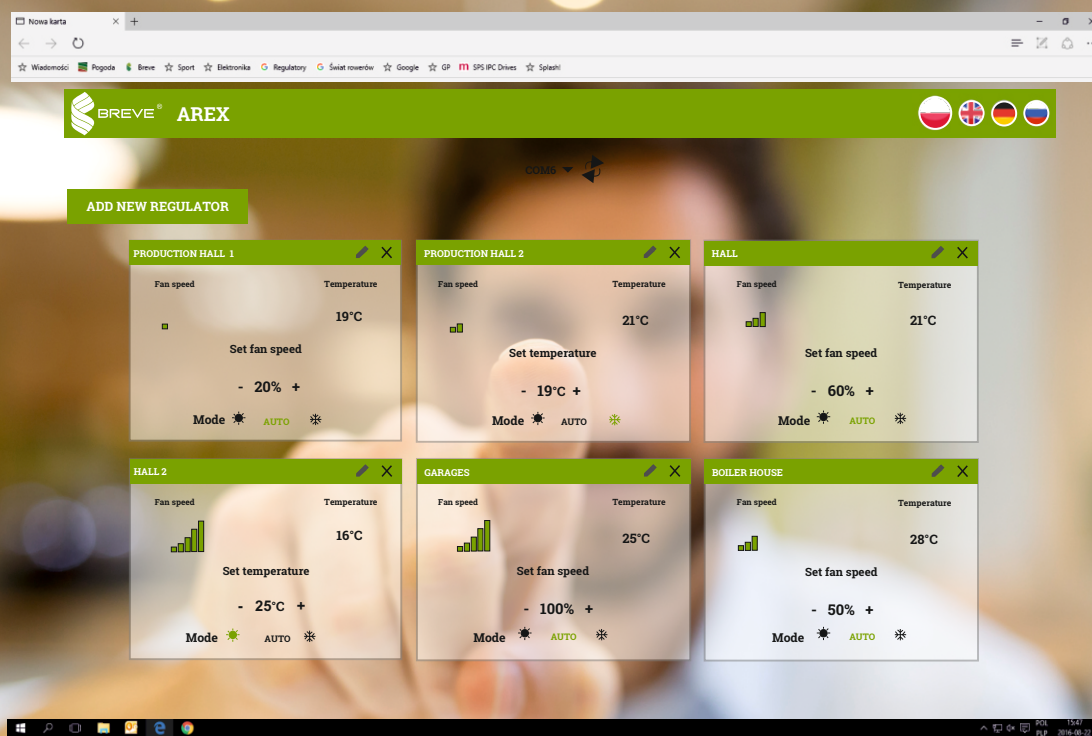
Nowa karta

Wiadomości Pogoda Breve Sport Elektronika Regulatory Świat rowerów Google GP SPS IPC Drives Splash!

BREVE AREX

COM6

ADD NEW REGULATOR

PRODUCTION HALL 1
Fan speed Temperature
19°C
Set fan speed
- 20% +
Mode AUTO

PRODUCTION HALL 2
Fan speed Temperature
21°C
Set temperature
- 19°C +
Mode AUTO

HALL
Fan speed Temperature
21°C
Set fan speed
- 60% +
Mode AUTO

HALL 2
Fan speed Temperature
16°C
Set temperature
- 25°C +
Mode AUTO

GARAGES
Fan speed Temperature
25°C
Set fan speed
- 100% +
Mode AUTO

BOILER HOUSE
Fan speed Temperature
28°C
Set fan speed
- 50% +
Mode AUTO

POL PLP 15:47 2016-08-22